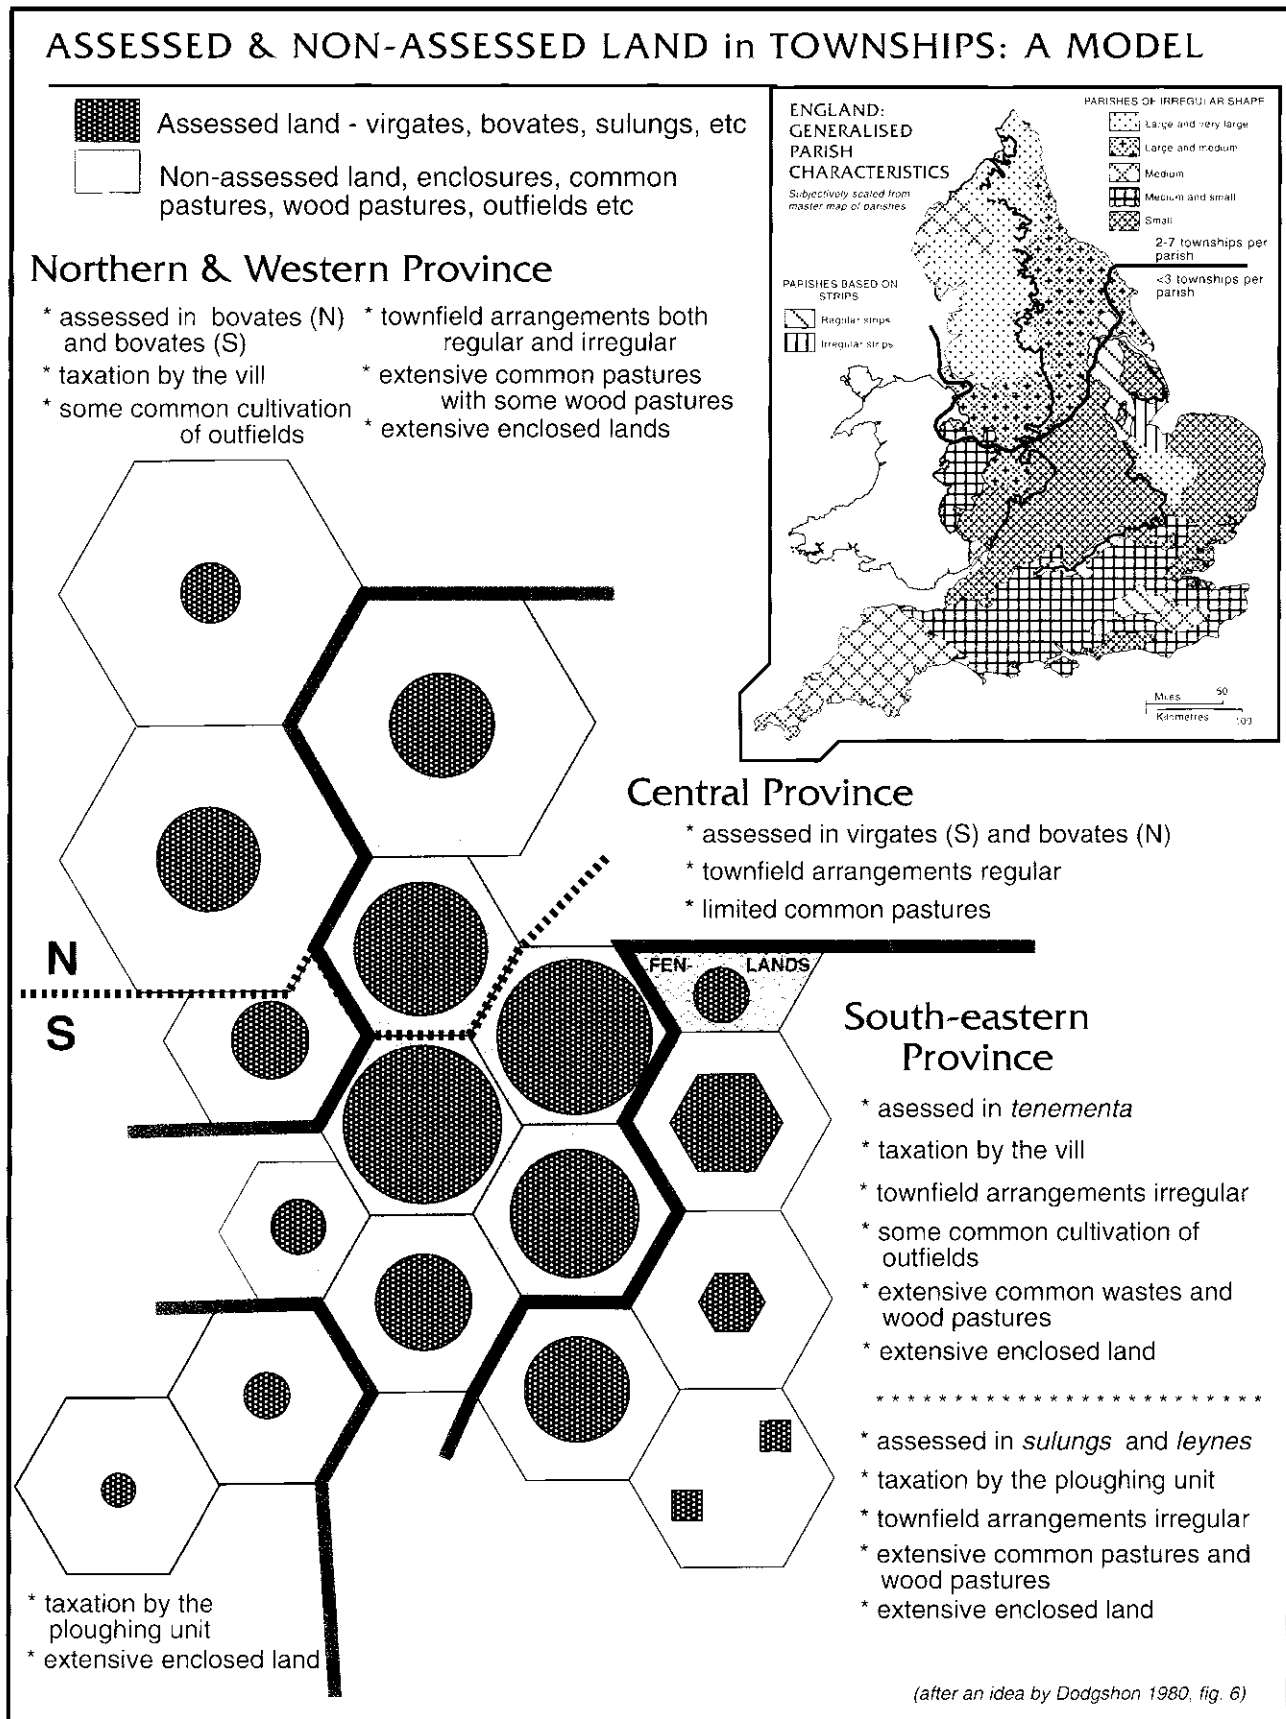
ASSESSED & NON-ASSESSED LAND in TOWNSHIPS: A MODEL

Assessed land - virgates, bovates, sulungs, etc

Non-assessed land, enclosures, common pastures, wood pastures, outfields etc

ENGLAND: GENERALISED PARISH CHARACTERISTICS
Subjectively scaled from master map of parishes

PARISHES OF IRREGULAR SHAPE
Large and very large
Large and medium
Medium
Medium and small
Small

2-7 townships per parish
<3 townships per parish

PARISHES BASED ON STRIPS
Regular strips
Irregular strips

Miles 50
Kilometres 100

Northern & Western Province

* assessed in bovates (N) and bovates (S)
* taxation by the vill
* some common cultivation of outfields
* townfield arrangements both regular and irregular
* extensive common pastures with some wood pastures
* extensive enclosed lands

Central Province

* assessed in virgates (S) and bovates (N)
* townfield arrangements regular
* limited common pastures

N

S

FEN- LANDS

South-eastern Province

* asessed in *tenementa*
* taxation by the vill
* townfield arrangements irregular
* some common cultivation of outfields
* extensive common wastes and wood pastures
* extensive enclosed land

* * * * * * * * * * * * * * * * * * * * * * * * *

* assessed in *sulungs* and *leynes*
* taxation by the ploughing unit
* townfield arrangements irregular
* extensive common pastures and wood pastures
* extensive enclosed land

* taxation by the ploughing unit
* extensive enclosed land

(after an idea by Dodgshon 1980, fig. 6)